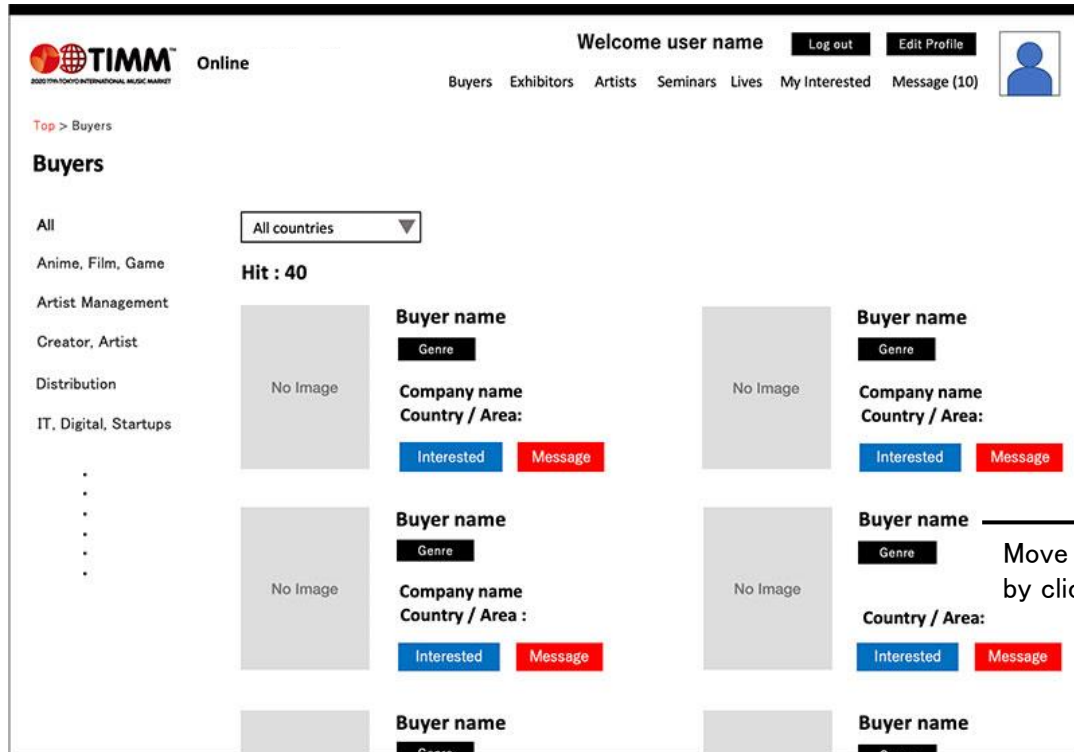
TIMM™ 2020 17th TOKYO INTERNATIONAL MUSIC MARKET

Online

Welcome user name

Log out

Edit Profile

Buyers Exhibitors Artists Seminars Lives My Interested Message (10)

Top > Buyers

Buyers

All

Anime, Film, Game

Artist Management

Creator, Artist

Distribution

IT, Digital, Startups

All countries

Hit : 40

No Image

Buyer name

Genre

Company name
Country / Area:

Interested Message

No Image

Buyer name

Genre

Company name
Country / Area:

Interested Message

No Image

Buyer name

Genre

Company name
Country / Area :

Interested Message

No Image

Buyer name

Genre

Country / Area:

Interested Message

Move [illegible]
by cli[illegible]

Buyer name

Buyer name